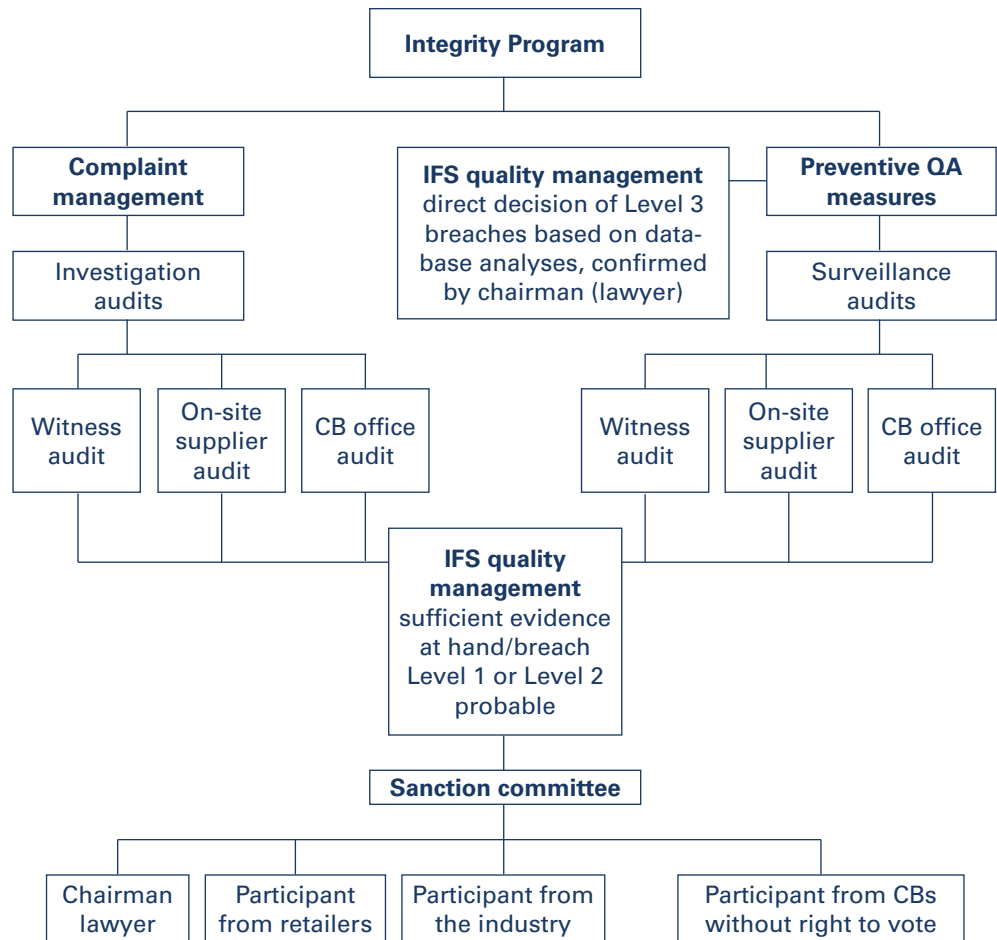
Integrity Program

Complaint management

IFS quality management direct decision of Level 3 breaches based on database analyses, confirmed by chairman (lawyer)

Preventive QA measures

Investigation audits

Surveillance audits

Witness audit

On-site supplier audit

CB office audit

Witness audit

On-site supplier audit

CB office audit

IFS quality management sufficient evidence at hand/breach Level 1 or Level 2 probable

Sanction committee

Chairman lawyer

Participant from retailers

Participant from the industry

Participant from CBs without right to vote